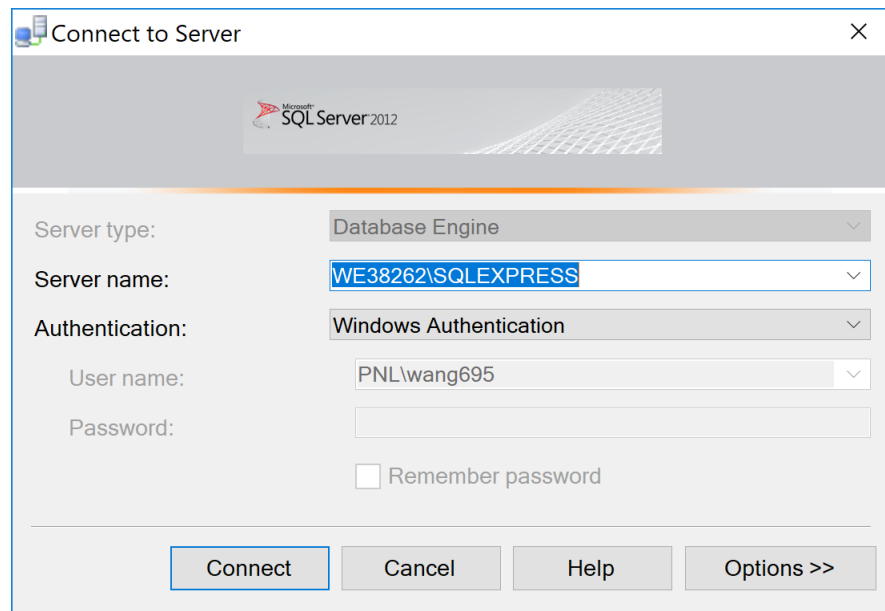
Connect to Server
×

Microsoft
SQL Server 2012

Server type: Database Engine

Server name: WE38262\SQLEXPRESS

Authentication: Windows Authentication

User name: PNL\wang695

Password:

Remember password

Connect
Cancel
Help
Options >>